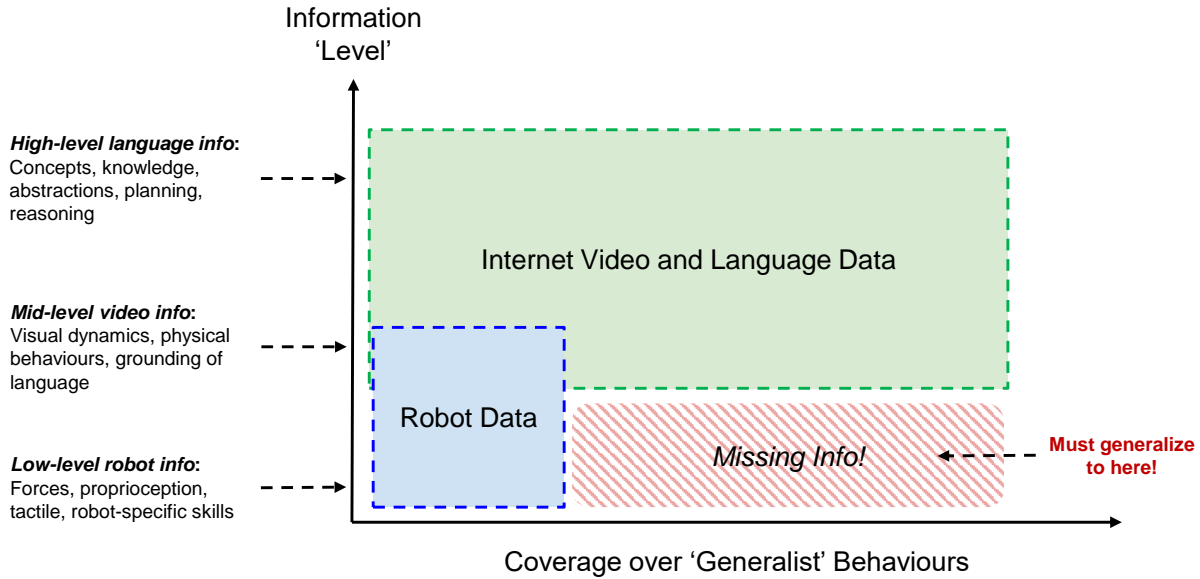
Information 'Level'

***High-level language info*:** Concepts, knowledge, abstractions, planning, reasoning

***Mid-level video info*:** Visual dynamics, physical behaviours, grounding of language

***Low-level robot info*:** Forces, proprioception, tactile, robot-specific skills

Internet Video and Language Data

Robot Data

*Missing Info!*

**Must generalize to here!**

Coverage over 'Generalist' Behaviours